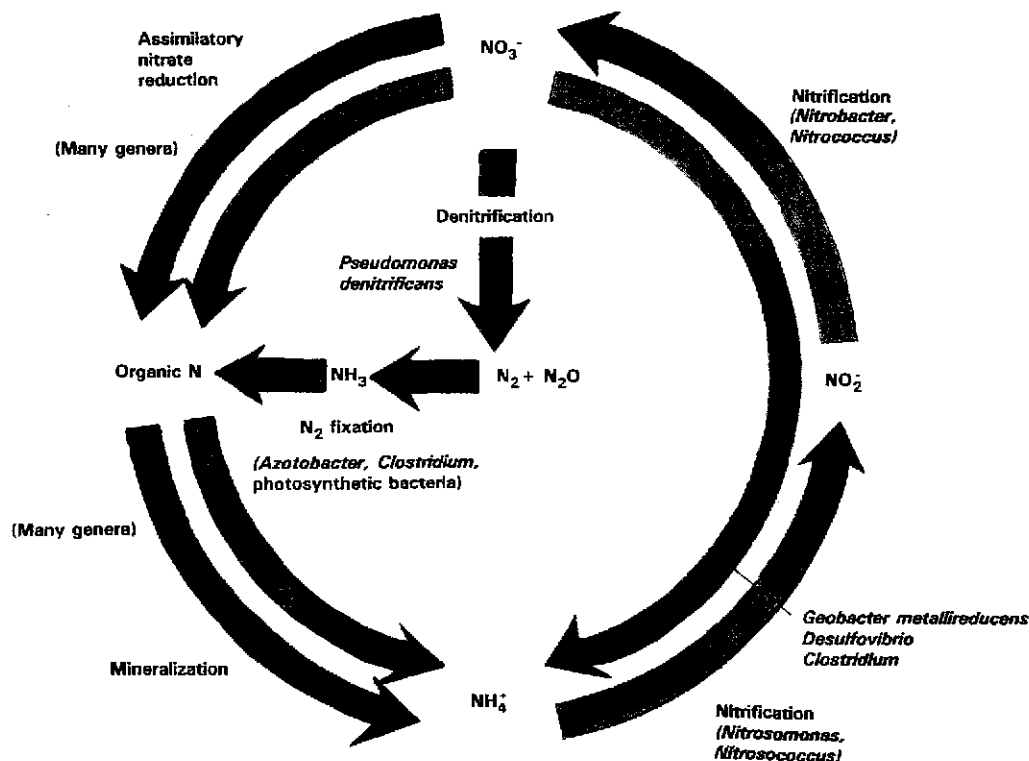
Assimilatory nitrate reduction

$NO_3^-$

Nitrification (*Nitrobacter, Nitrococcus*)

(Many genera)

Denitrification

*Pseudomonas denitrificans*

Organic N

$NH_3$

$N_2 + N_2O$

$NO_2^-$

$N_2$ fixation

(*Azotobacter, Clostridium,* photosynthetic bacteria)

(Many genera)

*Geobacter metallireducens*
*Desulfovibrio*
*Clostridium*

Mineralization

$NH_4^+$

Nitrification (*Nitrosomonas, Nitrosococcus*)